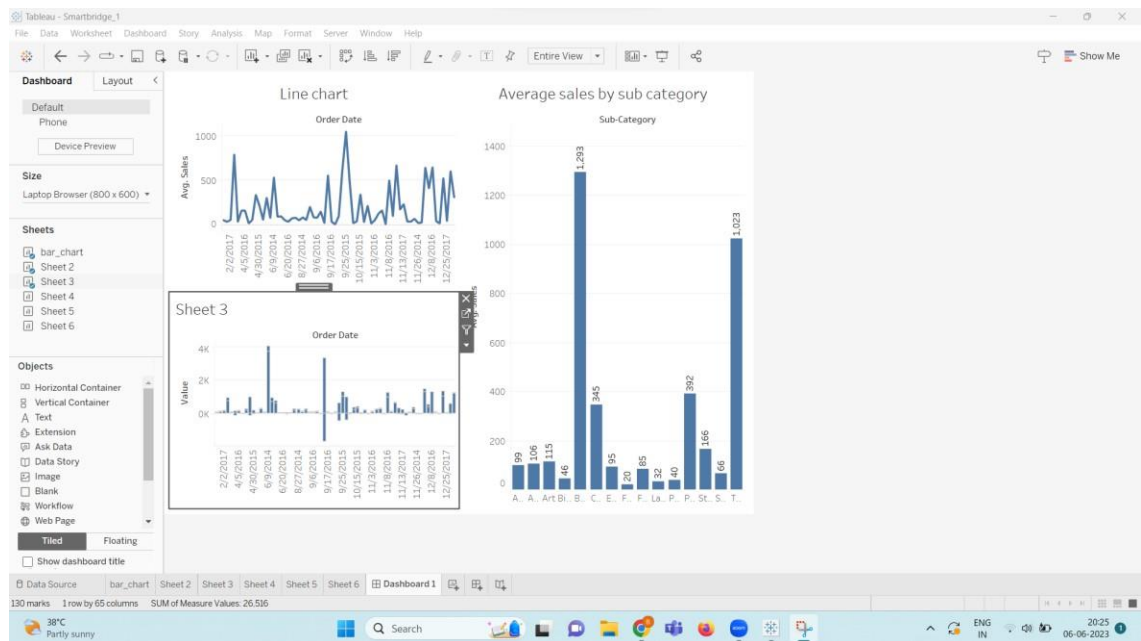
Tableau - Smartbridge_1

File Data Worksheet Dashboard Story Analysis Map Format Server Window Help

Entire View

Show Me

Dashboard Layout

Default
Phone

Device Preview

Size

Laptop Browser (800 x 600)

Sheets

bar_chart
Sheet 2
Sheet 3
Sheet 4
Sheet 5
Sheet 6

Objects

Horizontal Container
Vertical Container
Text
Extension
Ask Data
Data Story
Image
Blank
Workflow
Web Page

Tiled Floating

Show dashboard title

Line chart

Order Date

Avg. Sales

1000
500
0

2/2/2017 4/5/2015 4/30/2015 6/9/2014 6/20/2016 8/27/2014 9/6/2016 9/17/2016 9/25/2015 10/15/2015 11/3/2016 11/8/2016 11/13/2017 11/26/2014 12/8/2016 12/25/2017

Sheet 3

Order Date

Value

4K
2K
0K

2/2/2017 4/5/2016 4/30/2015 6/9/2014 6/20/2016 8/27/2014 9/6/2016 9/17/2016 9/25/2015 10/15/2015 11/3/2016 11/8/2016 11/13/2017 11/26/2014 12/8/2016 12/25/2017

Average sales by sub category

Sub-Category

1400
1200
1000
800
600
400
200
0

99 106 115 46 1,293 345 95 20 85 32 40 392 166 66 1,023

A.. A.. Art Bi.. B.. C.. E.. F.. F.. La.. P.. P.. St.. S.. T..

Data Source bar_chart Sheet2 Sheet3 Sheet4 Sheet5 Sheet6 Dashboard 1

130 marks 1 row by 65 columns SUM of Measure Values: 26,516

38°C
Partly sunny

Search

ENG IN 20:25 06-06-2023